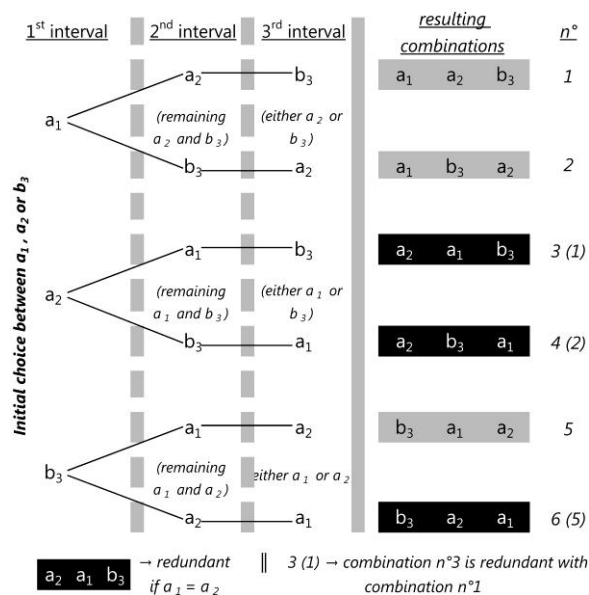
$1^{st}$ interval | $2^{nd}$ interval | $3^{rd}$ interval | resulting combinations | n°

Initial choice between $a_1$, $a_2$ or $b_3$

$a_1$ — $a_2$ — $b_3$ | $a_1$ $a_2$ $b_3$ | 1

(remaining $a_2$ and $b_3$) (either $a_2$ or $b_3$)

$a_1$ — $b_3$ — $a_2$ | $a_1$ $b_3$ $a_2$ | 2

$a_2$ — $a_1$ — $b_3$ | $a_2$ $a_1$ $b_3$ | 3 (1)

(remaining $a_1$ and $b_3$) (either $a_1$ or $b_3$)

$a_2$ — $b_3$ — $a_1$ | $a_2$ $b_3$ $a_1$ | 4 (2)

$b_3$ — $a_1$ — $a_2$ | $b_3$ $a_1$ $a_2$ | 5

(remaining $a_1$ and $a_2$) either $a_1$ or $a_2$

$b_3$ — $a_2$ — $a_1$ | $b_3$ $a_2$ $a_1$ | 6 (5)

$a_2$ $a_1$ $b_3$ → redundant if $a_1 = a_2$ ‖ 3 (1) → combination n°3 is redundant with combination n°1